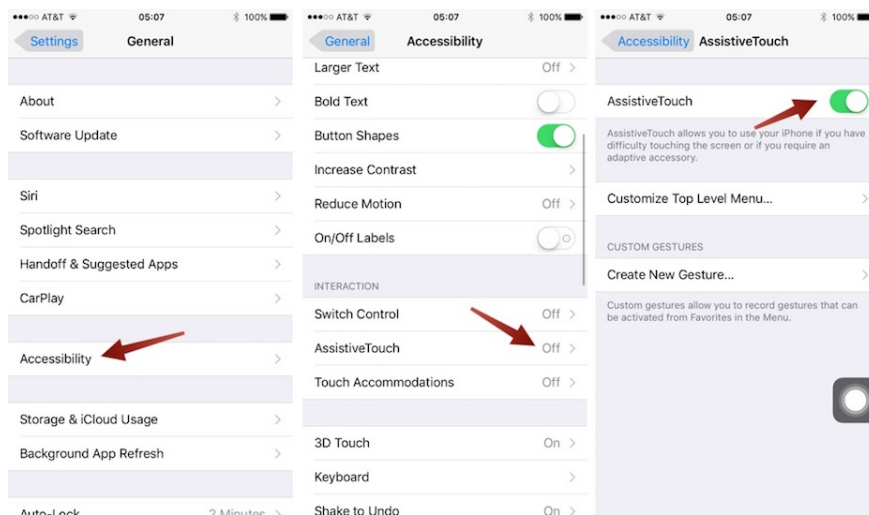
●●●○○ AT&T 05:07 100%

Settings General

About

Software Update

Siri

Spotlight Search

Handoff & Suggested Apps

CarPlay

Accessibility

Storage & iCloud Usage

Background App Refresh

Auto-Lock 2 Minutes

●●●○○ AT&T 05:07 100%

General Accessibility

Larger Text Off

Bold Text

Button Shapes

Increase Contrast

Reduce Motion Off

On/Off Labels

INTERACTION

Switch Control Off

AssistiveTouch Off

Touch Accommodations Off

3D Touch On

Keyboard

Shake to Undo On

●●●○○ AT&T 05:07 100%

Accessibility AssistiveTouch

AssistiveTouch

AssistiveTouch allows you to use your iPhone if you have difficulty touching the screen or if you require an adaptive accessory.

Customize Top Level Menu...

CUSTOM GESTURES

Create New Gesture...

Custom gestures allow you to record gestures that can be activated from Favorites in the Menu.